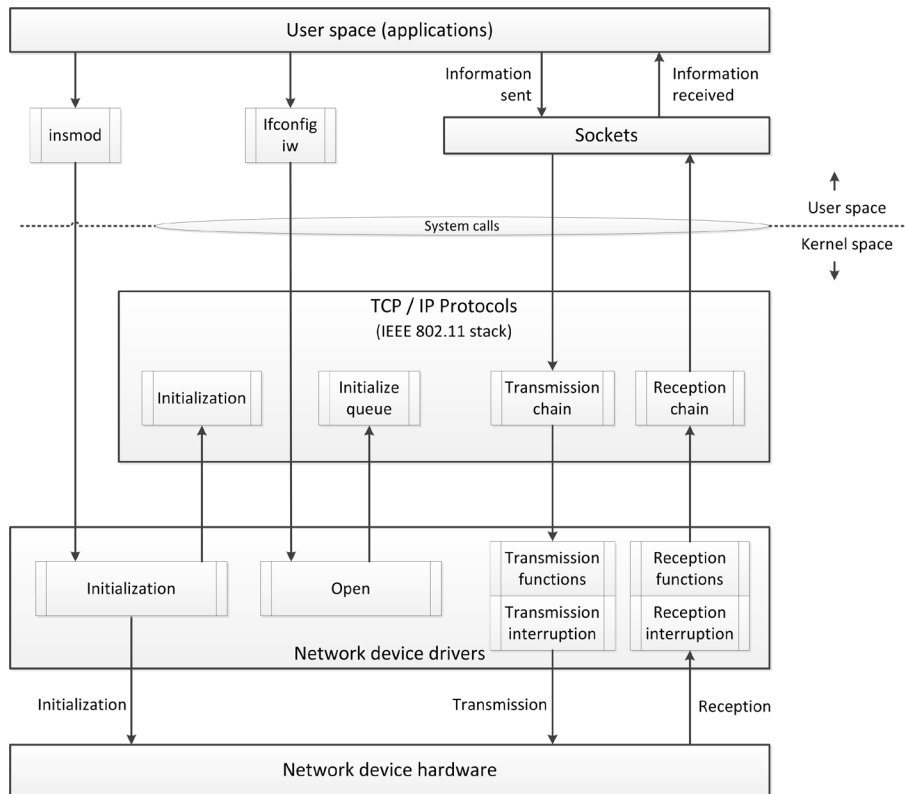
User space (applications)

Information sent

Information received

insmod

Ifconfig iw

Sockets

User space

System calls

Kernel space

TCP / IP Protocols
(IEEE 802.11 stack)

Initialization

Initialize queue

Transmission chain

Reception chain

Initialization

Open

Transmission functions

Transmission interruption

Reception functions

Reception interruption

Network device drivers

Initialization

Transmission

Reception

Network device hardware